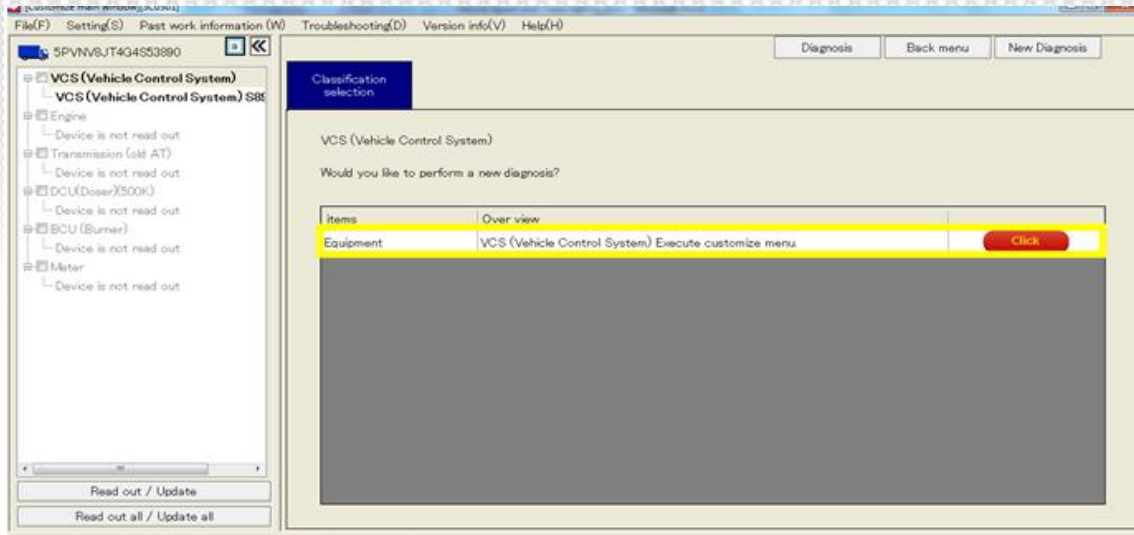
[Customize main window][SC0501]

File(F) Setting(S) Past work information (W) Troubleshooting(D) Version info(V) Help(H)

5PVNV8JT4G4S53890

VCS (Vehicle Control System)
VCS (Vehicle Control System) S8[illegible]
Engine
Device is not read out
Transmission (old AT)
Device is not read out
DCU(Doser)(500K)
Device is not read out
BCU (Burner)
Device is not read out
Meter
Device is not read out

Read out / Update
Read out all / Update all

Diagnosis
Back menu
New Diagnosis

Classification selection

VCS (Vehicle Control System)

Would you like to perform a new diagnosis?

| items | Over view | |
|---|---|---|
| Equipment | VCS (Vehicle Control System) Execute customize menu. | Click |